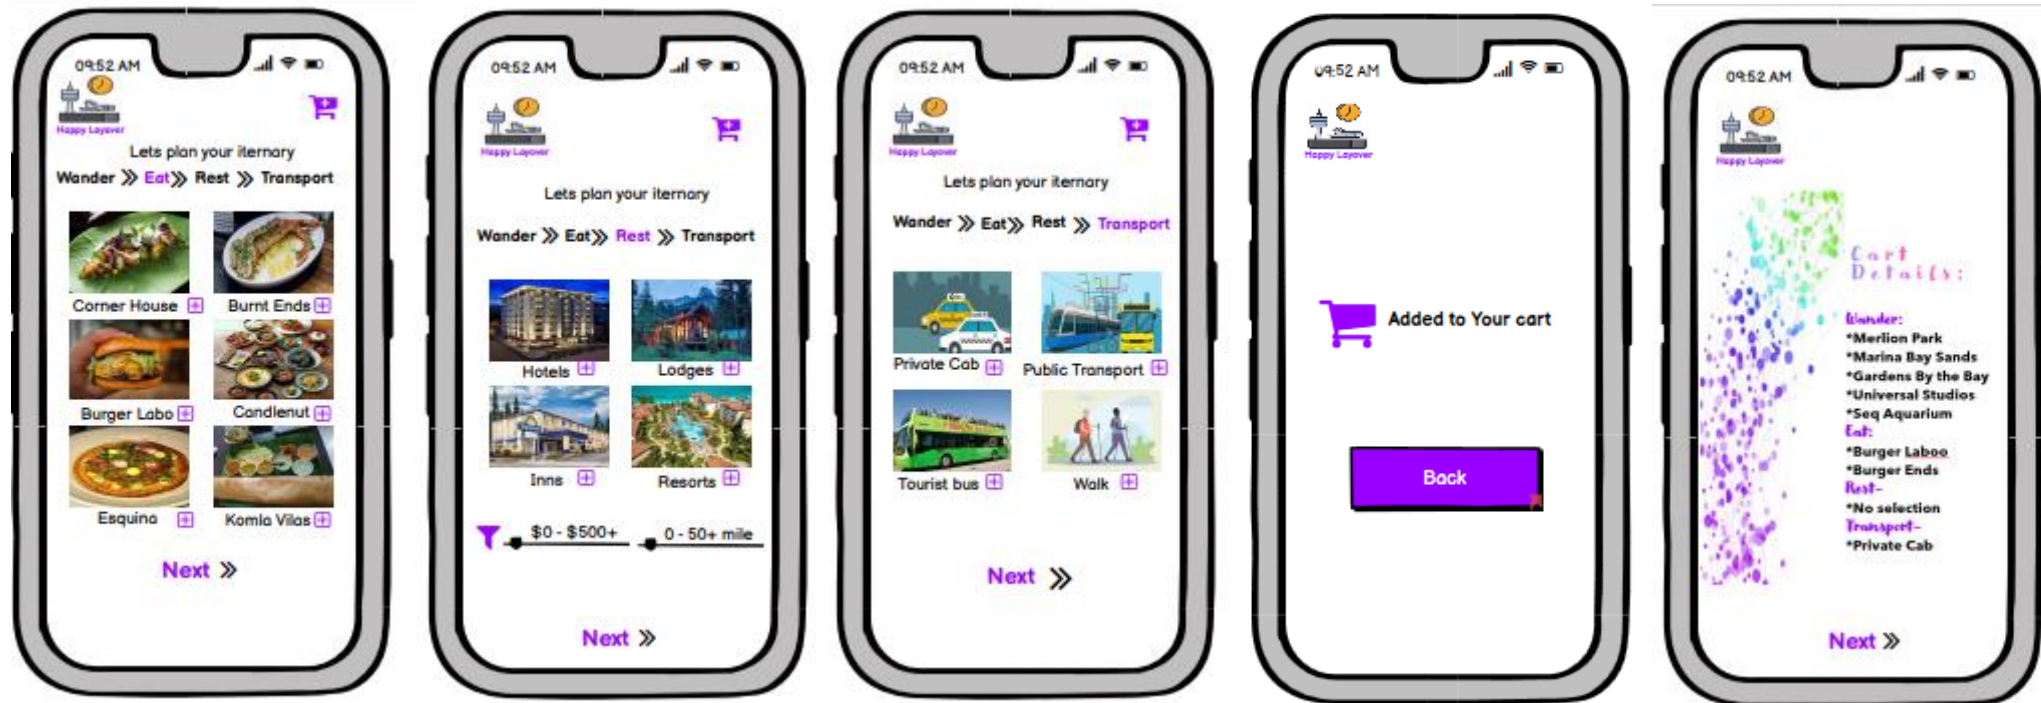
09:52 AM
Happy Layover
Lets plan your iternary
Wander » Eat » Rest » Transport
Corner House
Burnt Ends
Burger Labo
Candlenut
Esquina
Komla Vilas
Next »

09:52 AM
Happy Layover
Lets plan your iternary
Wander » Eat » Rest » Transport
Hotels
Lodges
Inns
Resorts
$0 - $500+
0 - 50+ mile
Next »

09:52 AM
Happy Layover
Lets plan your iternary
Wander » Eat » Rest » Transport
Private Cab
Public Transport
Tourist bus
Walk
Next »

09:52 AM
Happy Layover
Added to Your cart
Back

09:52 AM
Happy Layover
Cart Details:
Wander:
*Merlion Park
*Marina Bay Sands
*Gardens By the Bay
*Universal Studios
*Seq Aquarium
Eat:
*Burger Laboo
*Burger Ends
Rest-
*No selection
Transport-
*Private Cab
Next »